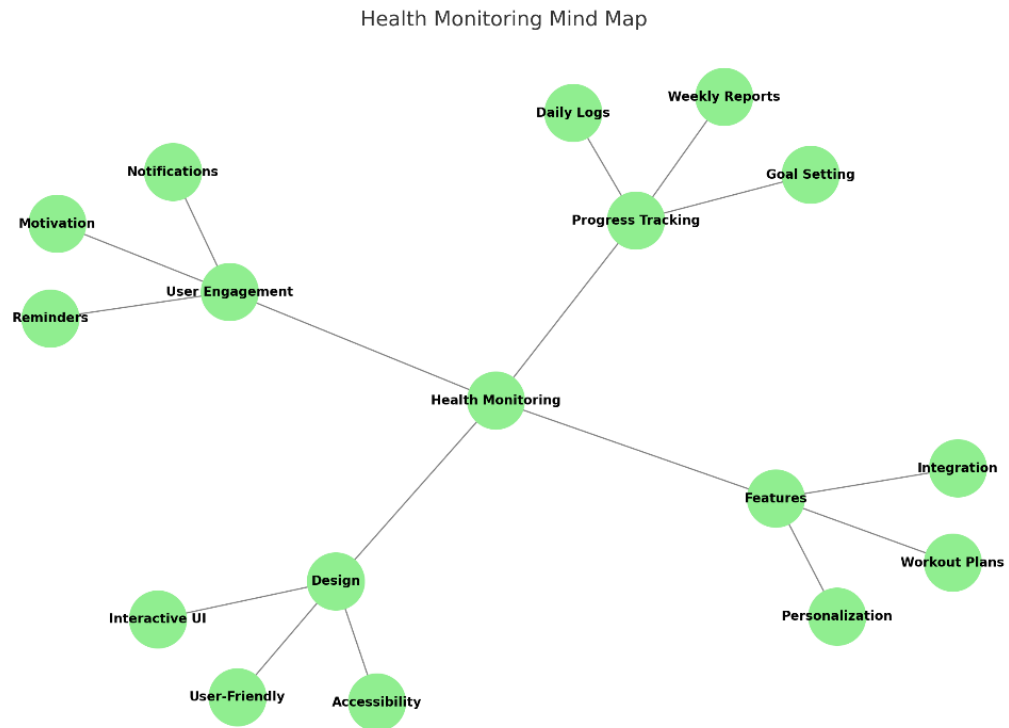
Health Monitoring Mind Map

Daily Logs
Weekly Reports
Goal Setting
Progress Tracking

Notifications
Motivation
User Engagement
Reminders

Health Monitoring

Integration
Features
Workout Plans
Personalization

Design
Interactive UI
User-Friendly
Accessibility